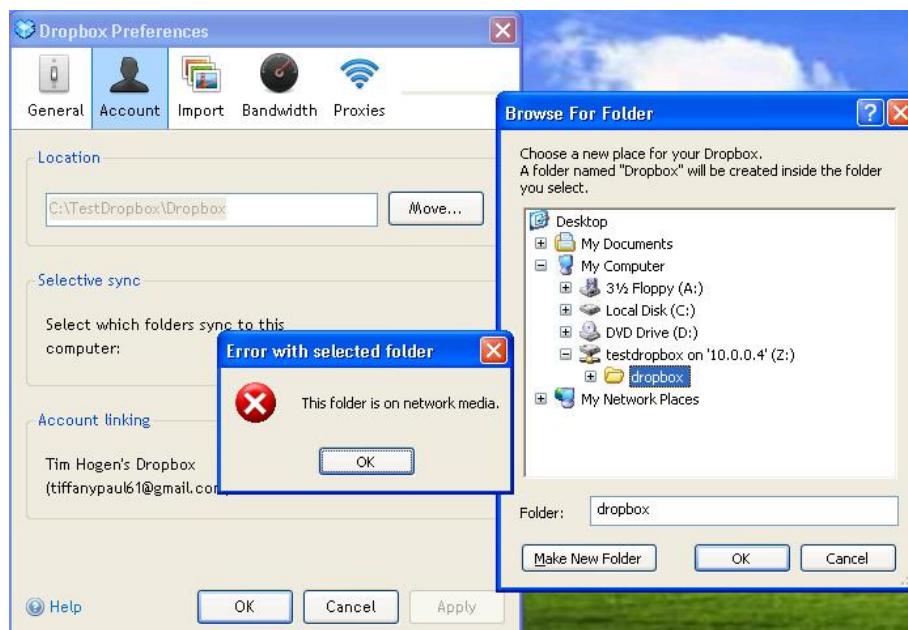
Dropbox Preferences

General Account Import Bandwidth Proxies

Location

C:\TestDropbox\Dropbox

Move...

Selective sync

Select which folders sync to this computer:

Account linking

Tim Hogen's Dropbox
(tiffanypaul61@gmail.com

Help

OK Cancel Apply

Error with selected folder

This folder is on network media.

OK

Browse For Folder

Choose a new place for your Dropbox.
A folder named "Dropbox" will be created inside the folder you select.

Desktop
My Documents
My Computer
3½ Floppy (A:)
Local Disk (C:)
DVD Drive (D:)
testdropbox on '10.0.0.4' (Z:)
dropbox
My Network Places

Folder: dropbox

Make New Folder OK Cancel